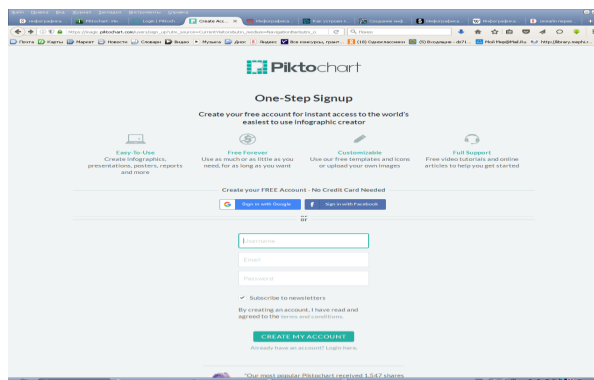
Piktochart

One-Step Signup

Create your free account for instant access to the world's easiest to use infographic creator

Easy-To-Use
Create infographics, presentations, posters, reports and more

Free Forever
Use as much or as little as you need, for as long as you want

Customizable
Use our free templates and icons or upload your own images

Full Support
Free video tutorials and online articles to help you get started

Create your FREE Account - No Credit Card Needed

Sign in with Google

Sign in with Facebook

or

User name

Email

Password

Subscribe to newsletters

By creating an account, I have read and agreed to the terms and conditions.

CREATE MY ACCOUNT

Already have an account? Login here.

"Our most popular Piktochart received 1,547 shares